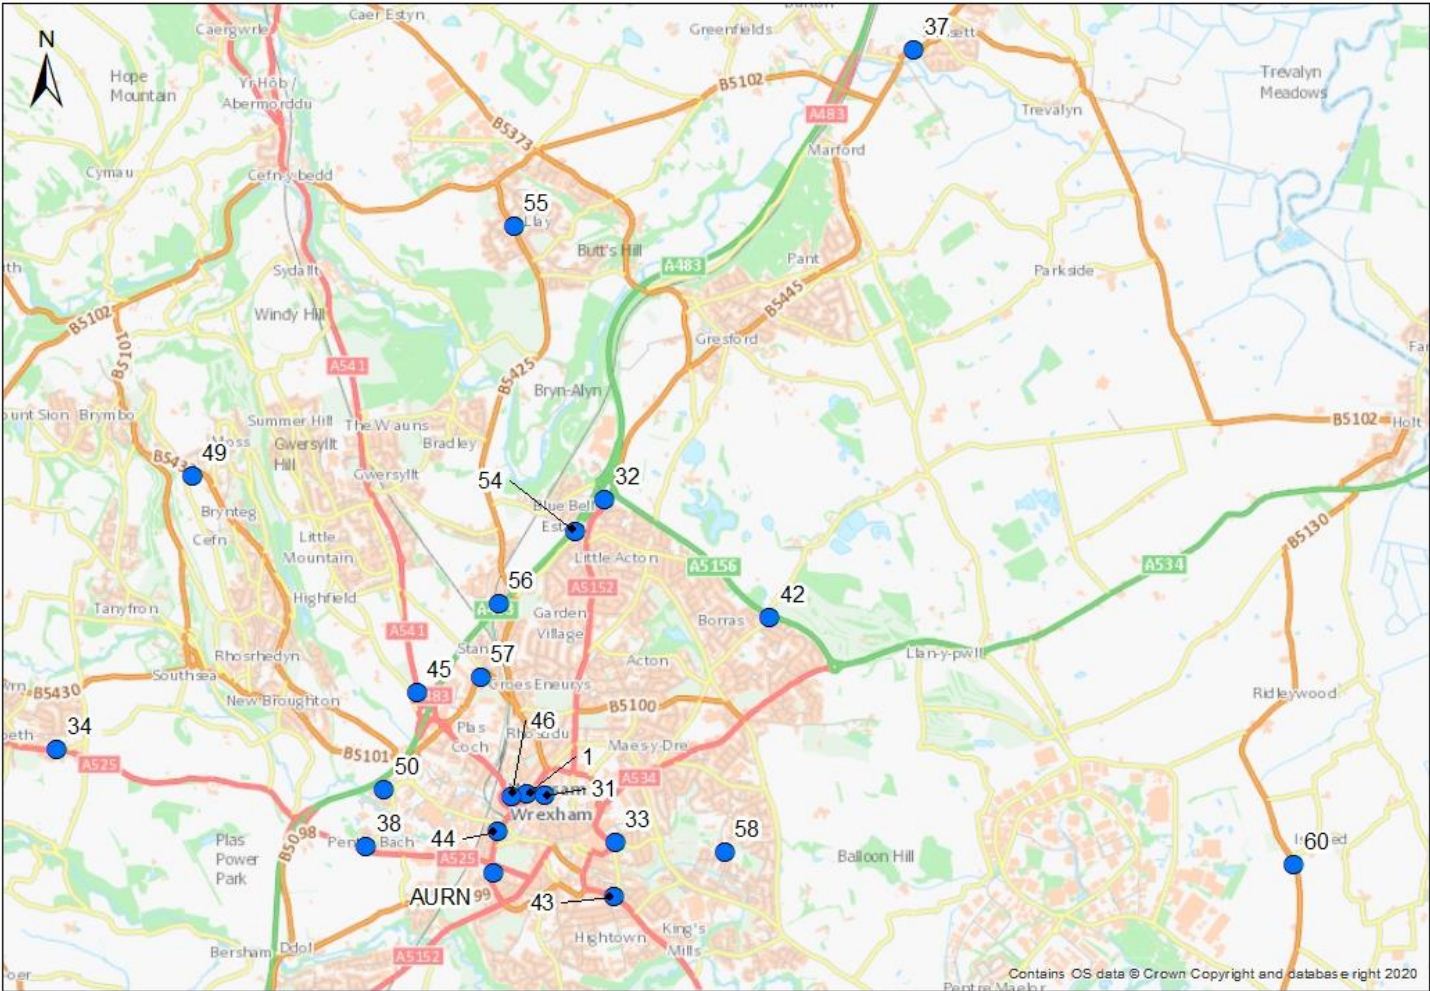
N
Caer Estyn
Caergwrle
Greenfields
37
Hope Mountain
Yr Hôb / Abermorddu
B5102
A483
Trevalyn Meadows
Trevalyn
Marford
B5373
Cymau
Cefn-y-bedd
55
Llay
Butt's Hill
A483
Sydallt
Pant
Parkside
B5102
Windy Hill
B5445
Gresford
B5101
A541
B5425
Bryn-Alyn
Mount Sion
Brymbo
Summer Hill
The Waruns
Bradley
B5102
Holt
Moss
49
Gwersyllt Hill
Gwersyllt
B543
54
32
Brynteg
Blue Bell Est.
Cefn
Little Mountain
Little Acton
A5156
B5130
A534
56
A5152
Highfield
A483
42
Tanyfron
Garden Village
Borras
A541
Stansty
57
Rhosrhedyn
Acton
Llan-y-pwll
Southsea
45
Groes Eneurys
Ridleywood
B5430
A483
New Broughton
34
Plas Coch
46
Rhosddu
B5100
A525
B5101
1
Maesydre
50
31
A534
Wrexham
38
33
58
Plas Power Park
44
Pen Bach
A525
Balloon Hill
60
B5098
AURN
43
Hightown
King's Mills
Bersham
Ddol
A5152
Contains OS data © Crown Copyright and database right 2020